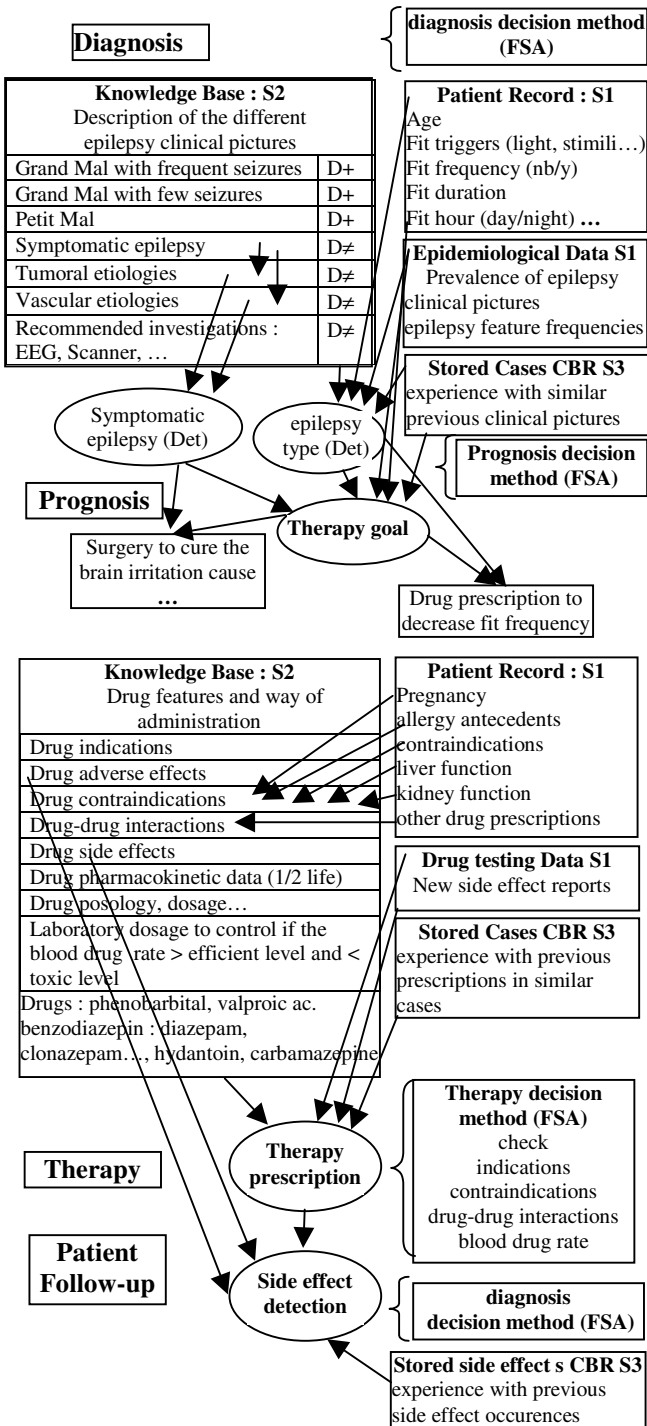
Diagnosis

diagnosis decision method (FSA)

| Knowledge Base : S2 Description of the different epilepsy clinical pictures | |
|---|---|
| Grand Mal with frequent seizures | D+ |
| Grand Mal with few seizures | D+ |
| Petit Mal | D+ |
| Symptomatic epilepsy | D≠ |
| Tumoral etiologies | D≠ |
| Vascular etiologies | D≠ |
| Recommended investigations : EEG, Scanner, … | D≠ |

Patient Record : S1
Age
Fit triggers (light, stimili…)
Fit frequency (nb/y)
Fit duration
Fit hour (day/night) …

Epidemiological Data S1
Prevalence of epilepsy clinical pictures
epilepsy feature frequencies

Stored Cases CBR S3
experience with similar previous clinical pictures

Prognosis decision method (FSA)

Symptomatic epilepsy (Det)

epilepsy type (Det)

Prognosis

Therapy goal

Surgery to cure the brain irritation cause
…

Drug prescription to decrease fit frequency

| Knowledge Base : S2 Drug features and way of administration |
|---|
| Drug indications |
| Drug adverse effects |
| Drug contraindications |
| Drug-drug interactions |
| Drug side effects |
| Drug pharmacokinetic data (1/2 life) |
| Drug posology, dosage… |
| Laboratory dosage to control if the blood drug rate > efficient level and < toxic level |
| Drugs : phenobarbital, valproic ac. benzodiazepin : diazepam, clonazepam…, hydantoin, carbamazepine |

Patient Record : S1
Pregnancy
allergy antecedents
contraindications
liver function
kidney function
other drug prescriptions

Drug testing Data S1
New side effect reports

Stored Cases CBR S3
experience with previous prescriptions in similar cases

Therapy decision method (FSA)
check
indications
contraindications
drug-drug interactions
blood drug rate

Therapy

Therapy prescription

Patient Follow-up

Side effect detection

diagnosis decision method (FSA)

Stored side effect s CBR S3
experience with previous side effect occurences